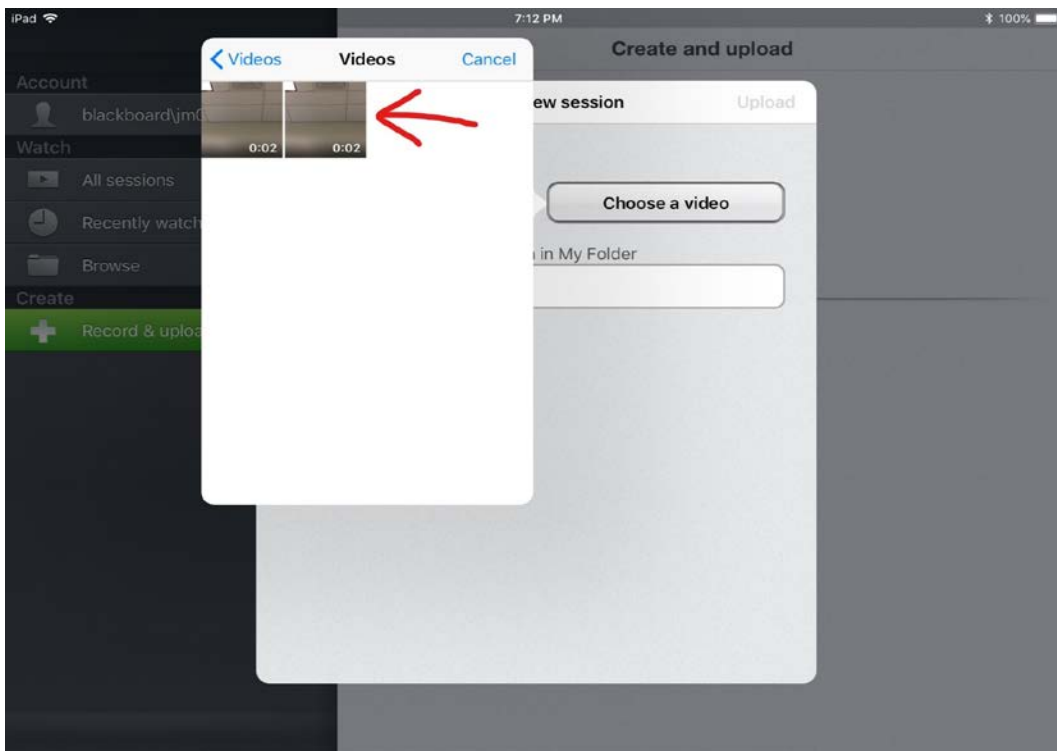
iPad

7:12 PM

100%

Create and upload

Videos

Videos

Cancel

0:02

0:02

ew session

Upload

Choose a video

in My Folder

Account

blackboard\jm

Watch

All sessions

Recently watch

Browse

Create

Record & uploa